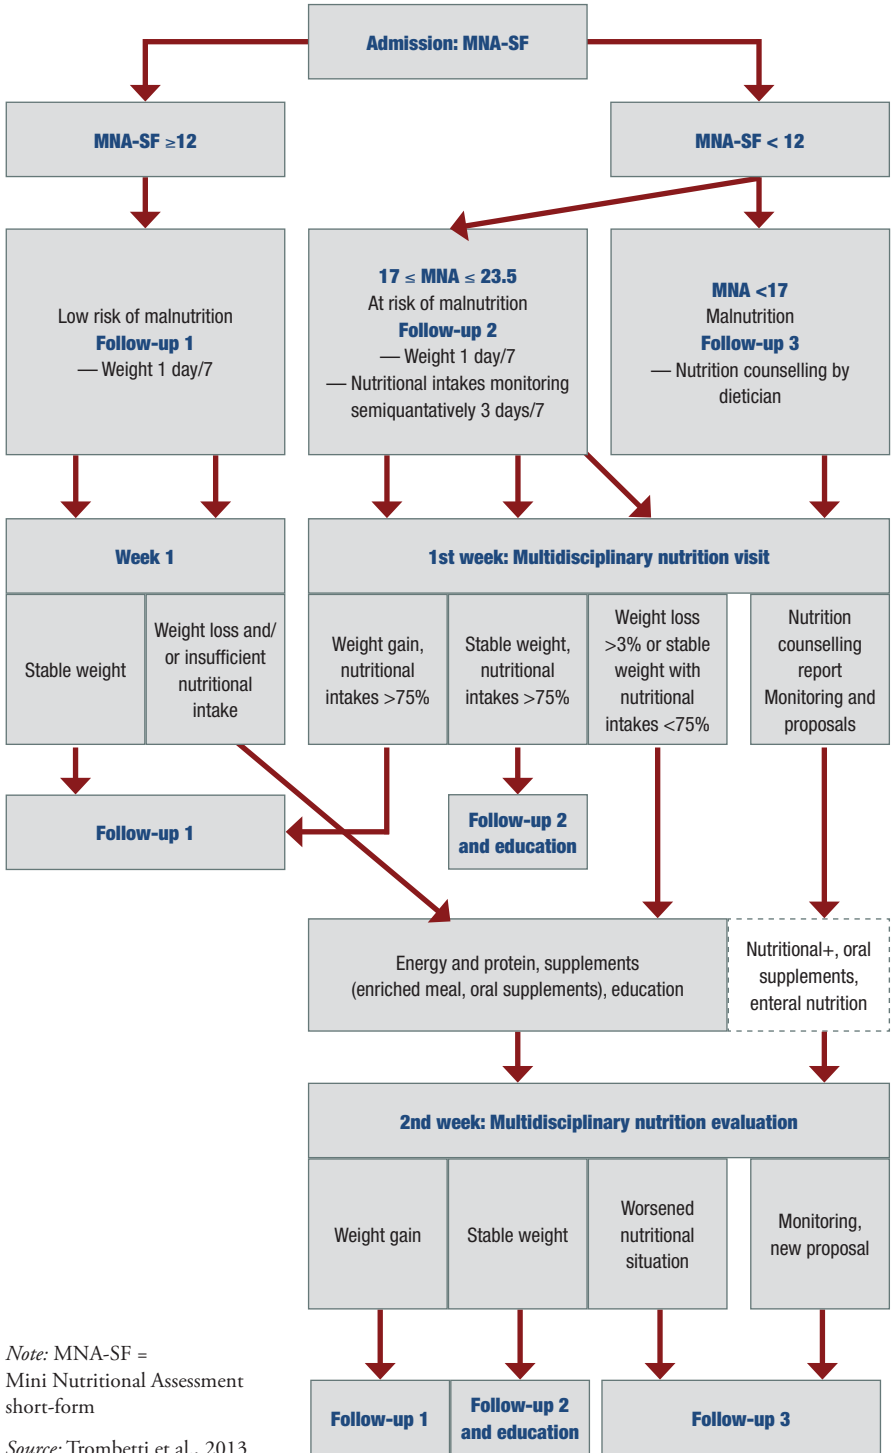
Admission: MNA-SF

MNA-SF ≥12

MNA-SF < 12

Low risk of malnutrition
Follow-up 1
— Weight 1 day/7

17 ≤ MNA ≤ 23.5
At risk of malnutrition
Follow-up 2
— Weight 1 day/7
— Nutritional intakes monitoring semiquantatively 3 days/7

MNA <17
Malnutrition
Follow-up 3
— Nutrition counselling by dietician

Week 1

Stable weight

Weight loss and/ or insufficient nutritional intake

1st week: Multidisciplinary nutrition visit

Weight gain, nutritional intakes >75%

Stable weight, nutritional intakes >75%

Weight loss >3% or stable weight with nutritional intakes <75%

Nutrition counselling report Monitoring and proposals

Follow-up 1

Follow-up 2 and education

Energy and protein, supplements (enriched meal, oral supplements), education

Nutritional+, oral supplements, enteral nutrition

2nd week: Multidisciplinary nutrition evaluation

Weight gain

Stable weight

Worsened nutritional situation

Monitoring, new proposal

Note: MNA-SF = Mini Nutritional Assessment short-form

Source: Trombetti et al., 2013

Follow-up 1

Follow-up 2 and education

Follow-up 3